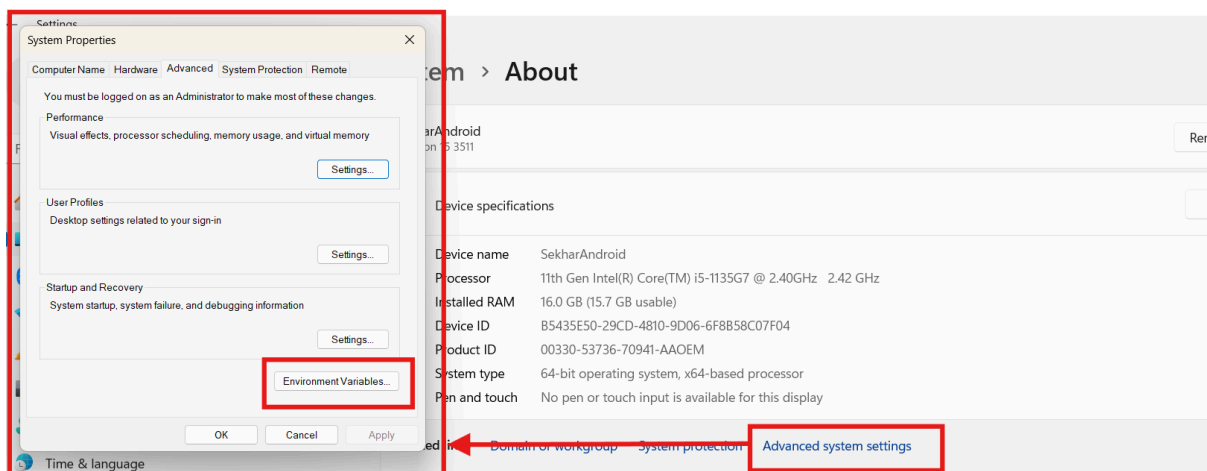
Settings

System Properties

Computer Name | Hardware | Advanced | System Protection | Remote

You must be logged on as an Administrator to make most of these changes.

Performance
Visual effects, processor scheduling, memory usage, and virtual memory
Settings...

User Profiles
Desktop settings related to your sign-in
Settings...

Startup and Recovery
System startup, system failure, and debugging information
Settings...

Environment Variables...

OK | Cancel | Apply

Time & language

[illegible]tem › About

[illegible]arAndroid
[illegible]on 15 3511

Re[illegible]

Device specifications

| | |
|---|---|
| Device name | SekharAndroid |
| Processor | 11th Gen Intel(R) Core(TM) i5-1135G7 @ 2.40GHz 2.42 GHz |
| Installed RAM | 16.0 GB (15.7 GB usable) |
| Device ID | B5435E50-29CD-4810-9D06-6F8B58C07F04 |
| Product ID | 00330-53736-70941-AAOEM |
| System type | 64-bit operating system, x64-based processor |
| Pen and touch | No pen or touch input is available for this display |

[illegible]ed li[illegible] Domain or workgroup System protection Advanced system settings